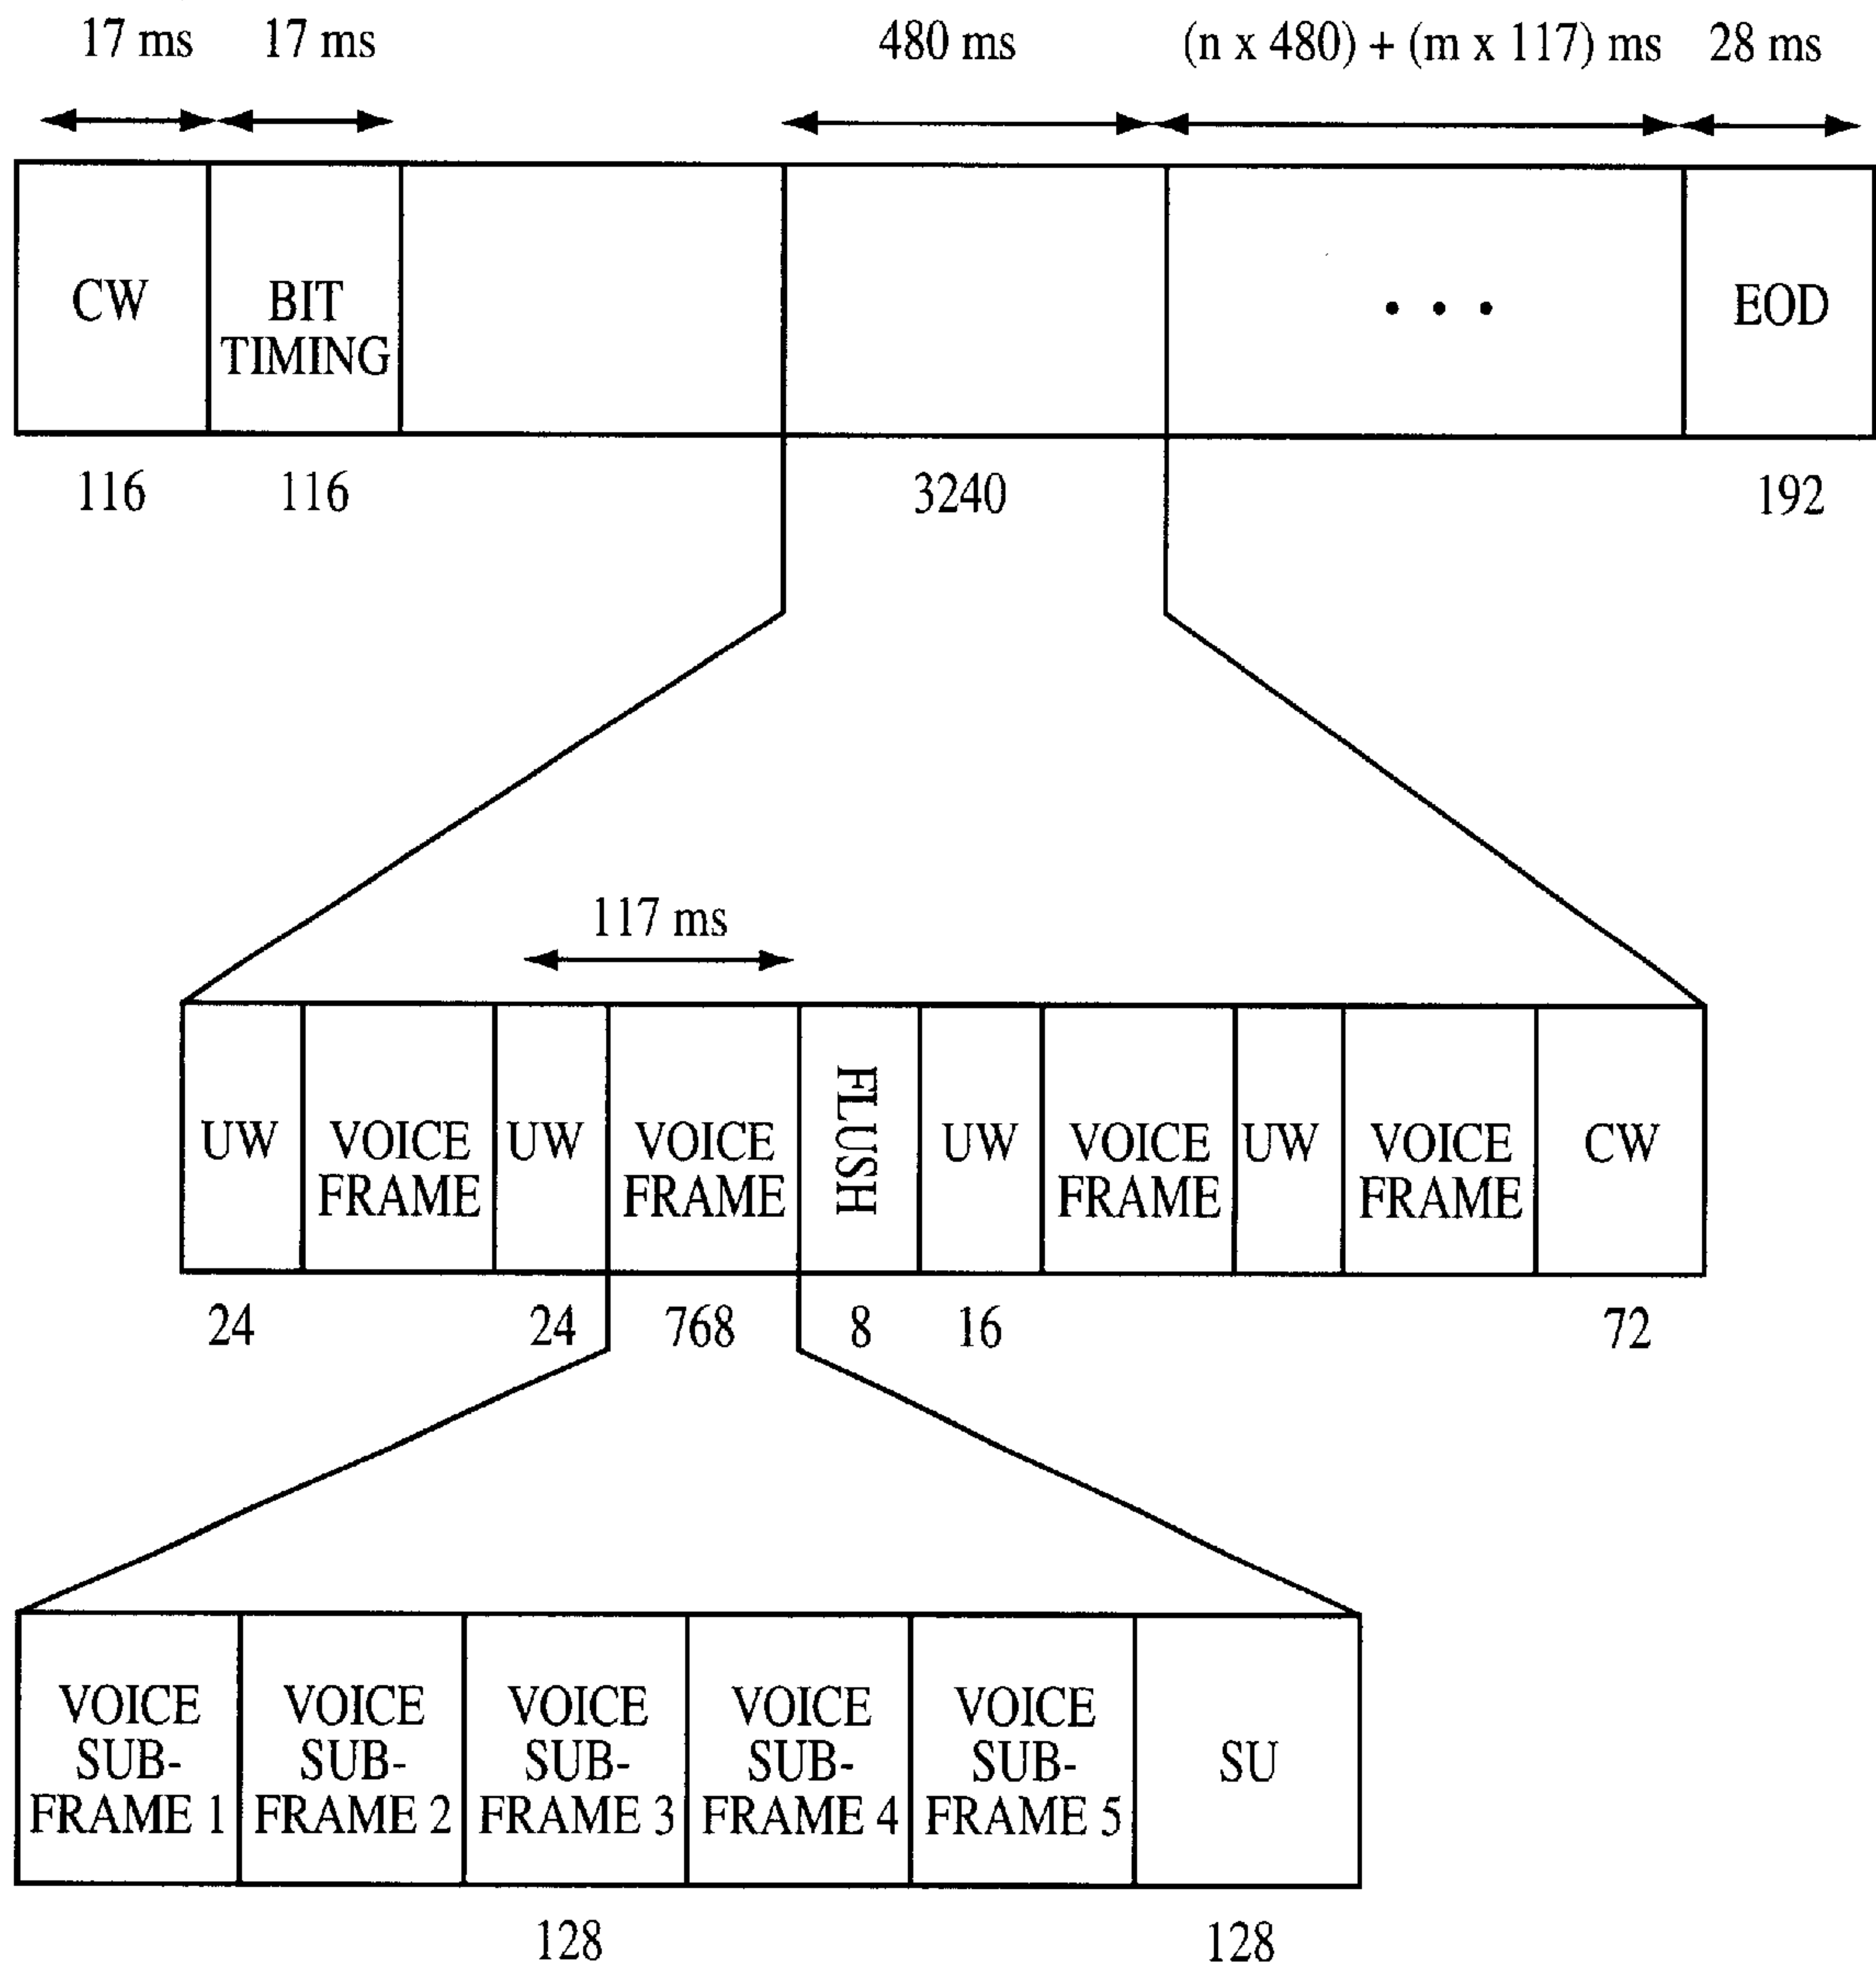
17 ms 17 ms 480 ms (n x 480) + (m x 117) ms 28 ms

CW

BIT TIMING

• • •

EOD

116 116 3240 192

117 ms

UW

VOICE FRAME

UW

VOICE FRAME

FLUSH

UW

VOICE FRAME

UW

VOICE FRAME

CW

24 24 768 8 16 72

VOICE SUB-FRAME 1

VOICE SUB-FRAME 2

VOICE SUB-FRAME 3

VOICE SUB-FRAME 4

VOICE SUB-FRAME 5

SU

128 128